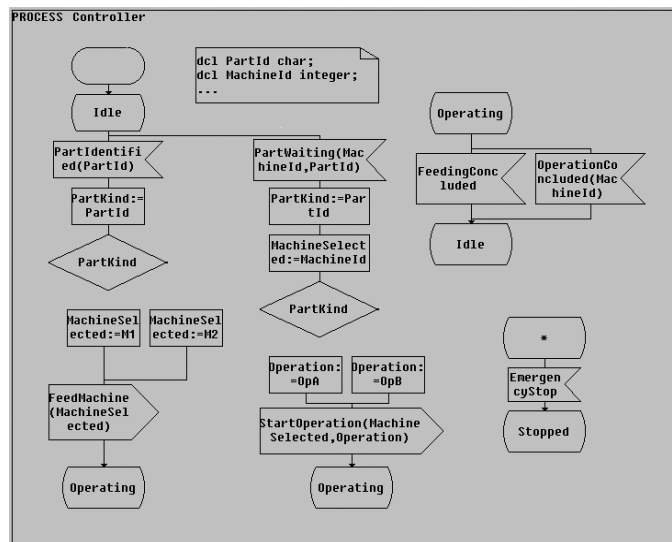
PROCESS Controller

dcl PartId char;
dcl MachineId integer;
...

Idle

PartIdentified(PartId)

PartKind:=PartId

PartKind

MachineSelected:=M1

MachineSelected:=M2

FeedMachine(MachineSelected)

Operating

PartWaiting(MachineId,PartId)

PartKind:=PartId

MachineSelected:=MachineId

PartKind

Operation:=OpA

Operation:=OpB

StartOperation(MachineSelected,Operation)

Operating

Operating

FeedingConcluded

OperationConcluded(MachineId)

Idle

*

EmergencyStop

Stopped